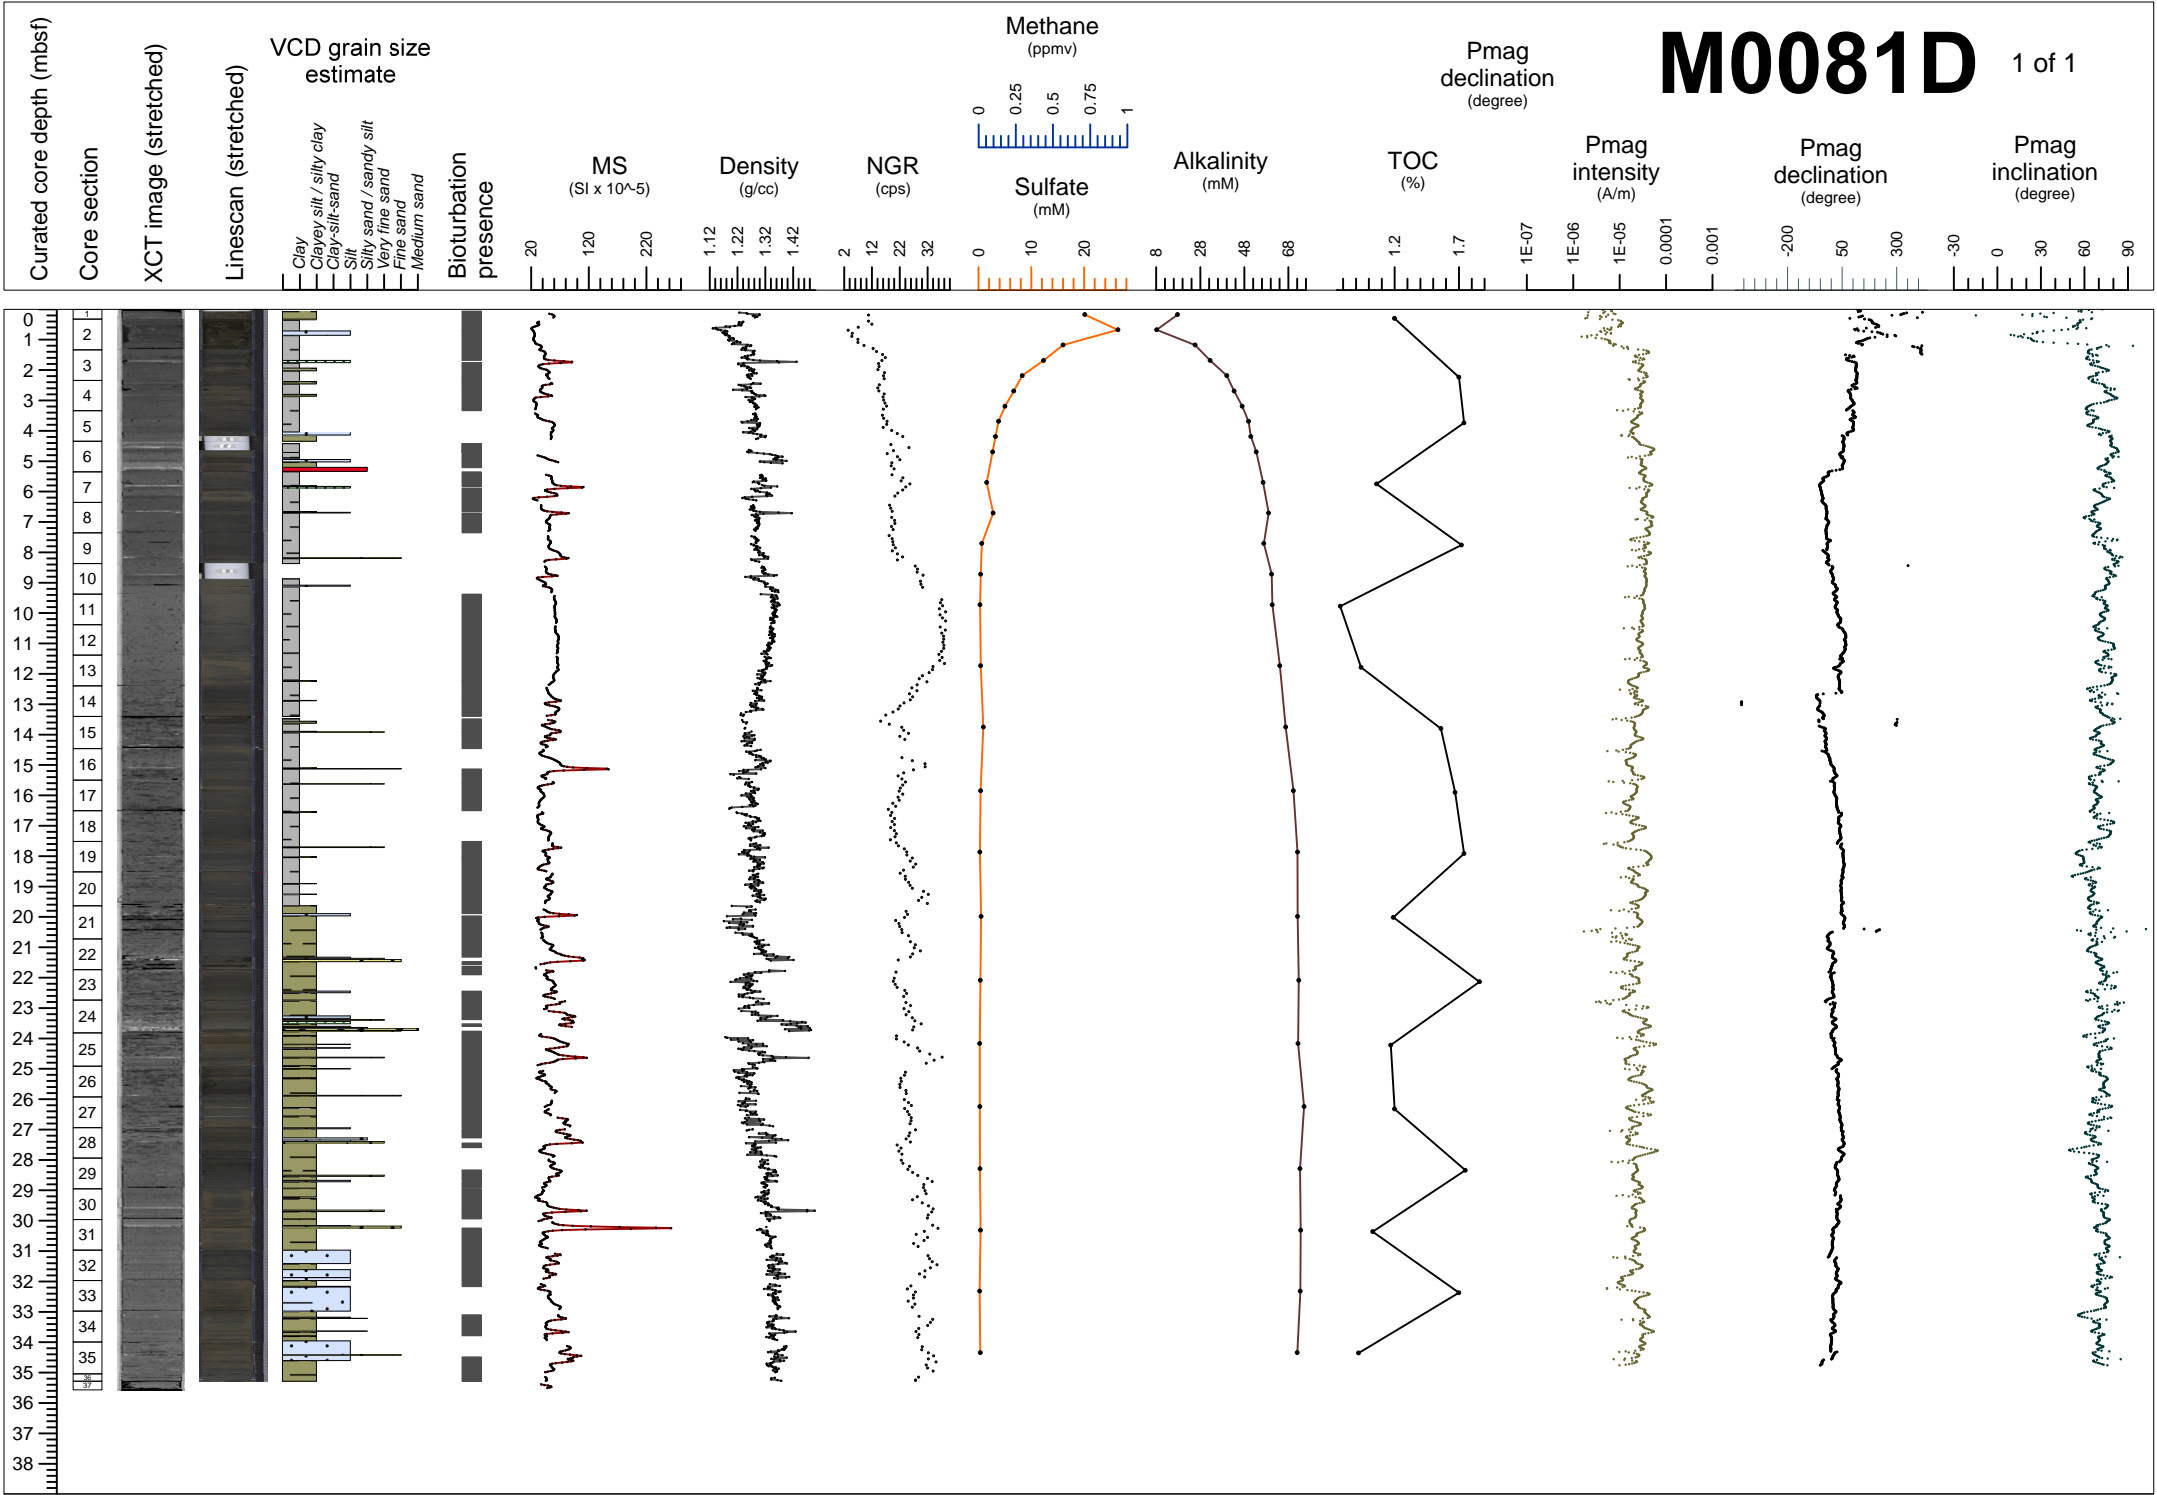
M0081D 1 of 1

Curated core depth (mbsf)

Core section

XCT image (stretched)

Linescan (stretched)

VCD grain size estimate

Clay
Clayey silt / silty clay
Clay-silt-sand
Silt
Silty sand / sandy silt
Very fine sand
Fine sand
Medium sand

Bioturbation presence

MS
(SI x 10^-5)
20 120 220

Density
(g/cc)
1.12 1.22 1.32 1.42

NGR
(cps)
2 12 22 32

Methane
(ppmv)
0 0.25 0.5 0.75 1

Sulfate
(mM)
0 10 20

Alkalinity
(mM)
8 28 48 68

TOC
(%)
1.2 1.7

Pmag declination
(degree)

Pmag intensity
(A/m)
1E-07 1E-06 1E-05 0.0001 0.001

Pmag declination
(degree)
-200 50 300

Pmag inclination
(degree)
-30 0 30 60 90

0 1 2 3 4 5 6 7 8 9 10 11 12 13 14 15 16 17 18 19 20 21 22 23 24 25 26 27 28 29 30 31 32 33 34 35 36 37 38

1 2 3 4 5 6 7 8 9 10 11 12 13 14 15 16 17 18 19 20 21 22 23 24 25 26 27 28 29 30 31 32 33 34 35 36 37